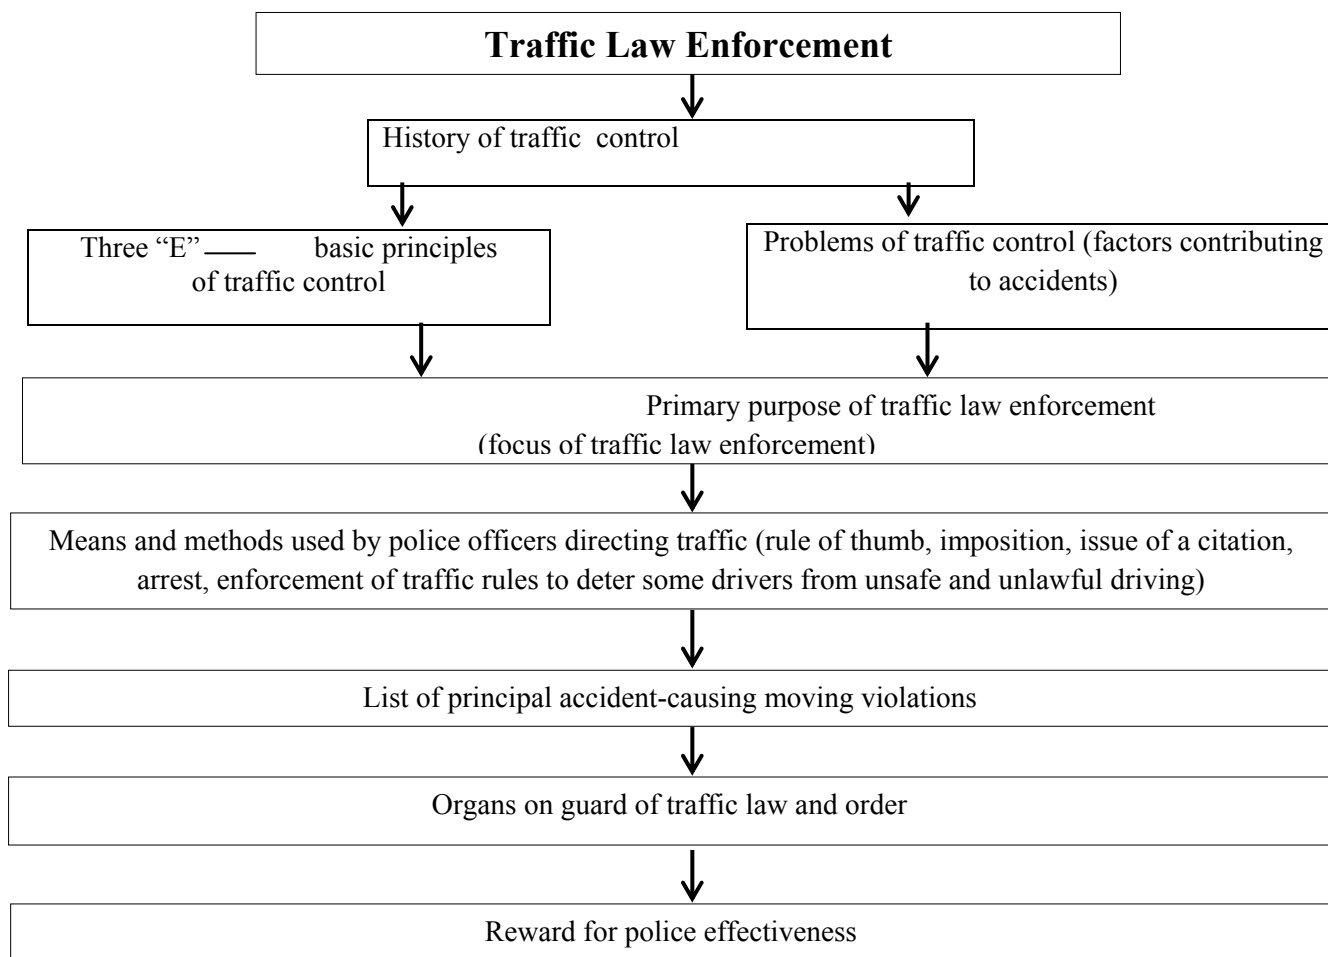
Traffic Law Enforcement

History of traffic control

Three “E” — basic principles of traffic control

Problems of traffic control (factors contributing to accidents)

Primary purpose of traffic law enforcement (focus of traffic law enforcement)

Means and methods used by police officers directing traffic (rule of thumb, imposition, issue of a citation, arrest, enforcement of traffic rules to deter some drivers from unsafe and unlawful driving)

List of principal accident-causing moving violations

Organs on guard of traffic law and order

Reward for police effectiveness